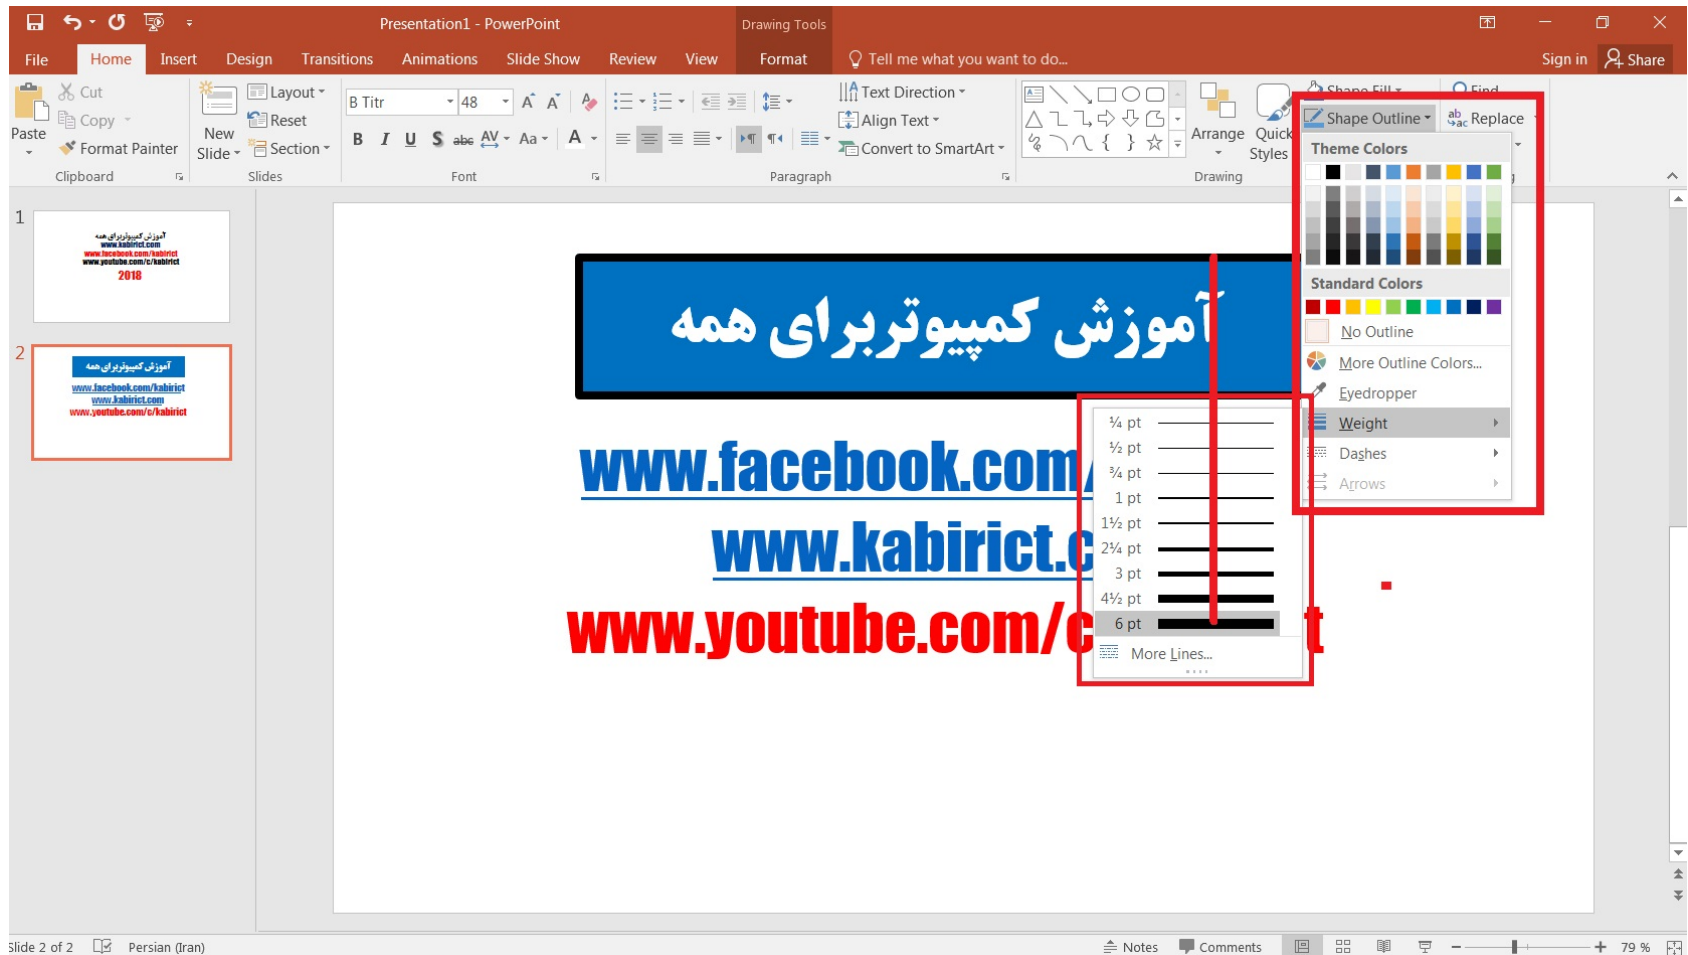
Presentation1 - PowerPoint

Drawing Tools

File Home Insert Design Transitions Animations Slide Show Review View Format Tell me what you want to do... Sign in Share

Paste Cut Copy Format Painter
Clipboard

New Slide Layout Reset Section
Slides

B Titr 48
B I U S abc AV Aa A
Font

Text Direction Align Text Convert to SmartArt
Paragraph

Arrange Quick Styles
Drawing

Shape Fill Shape Outline Find Replace

Theme Colors
Standard Colors
No Outline
More Outline Colors...
Eyedropper
Weight
Dashes
Arrows

¼ pt
½ pt
¾ pt
1 pt
1½ pt
2¼ pt
3 pt
4½ pt
6 pt
More Lines...

1

آموزش کمپیوتربرای همه
www.kabirict.com
www.facebook.com/kabirict
www.youtube.com/c/kabirict
2018

2

آموزش کمپیوتربرای همه
www.facebook.com/kabirict
www.kabirict.com
www.youtube.com/c/kabirict

آموزش کمپیوتربرای همه

www.facebook.com/
www.kabirict.c
www.youtube.com/c t

Slide 2 of 2 Persian (Iran) Notes Comments 79 %